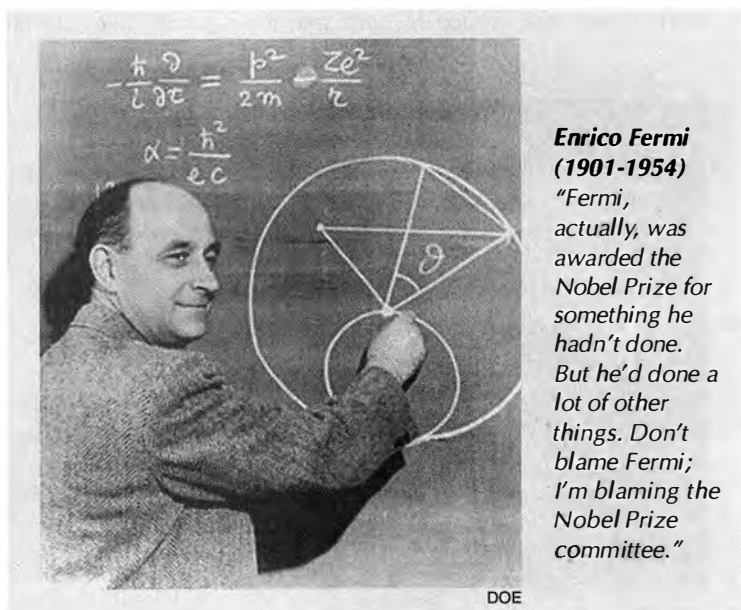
$-\frac{\hbar}{i}\frac{\partial}{\partial x} = \frac{p^2}{2m} - \frac{Ze^2}{r}$

$\alpha = \frac{\hbar^2}{ec}$

$\vartheta$

**Enrico Fermi (1901-1954)**
"Fermi, actually, was awarded the Nobel Prize for something he hadn't done. But he'd done a lot of other things. Don't blame Fermi; I'm blaming the Nobel Prize committee."

DOE